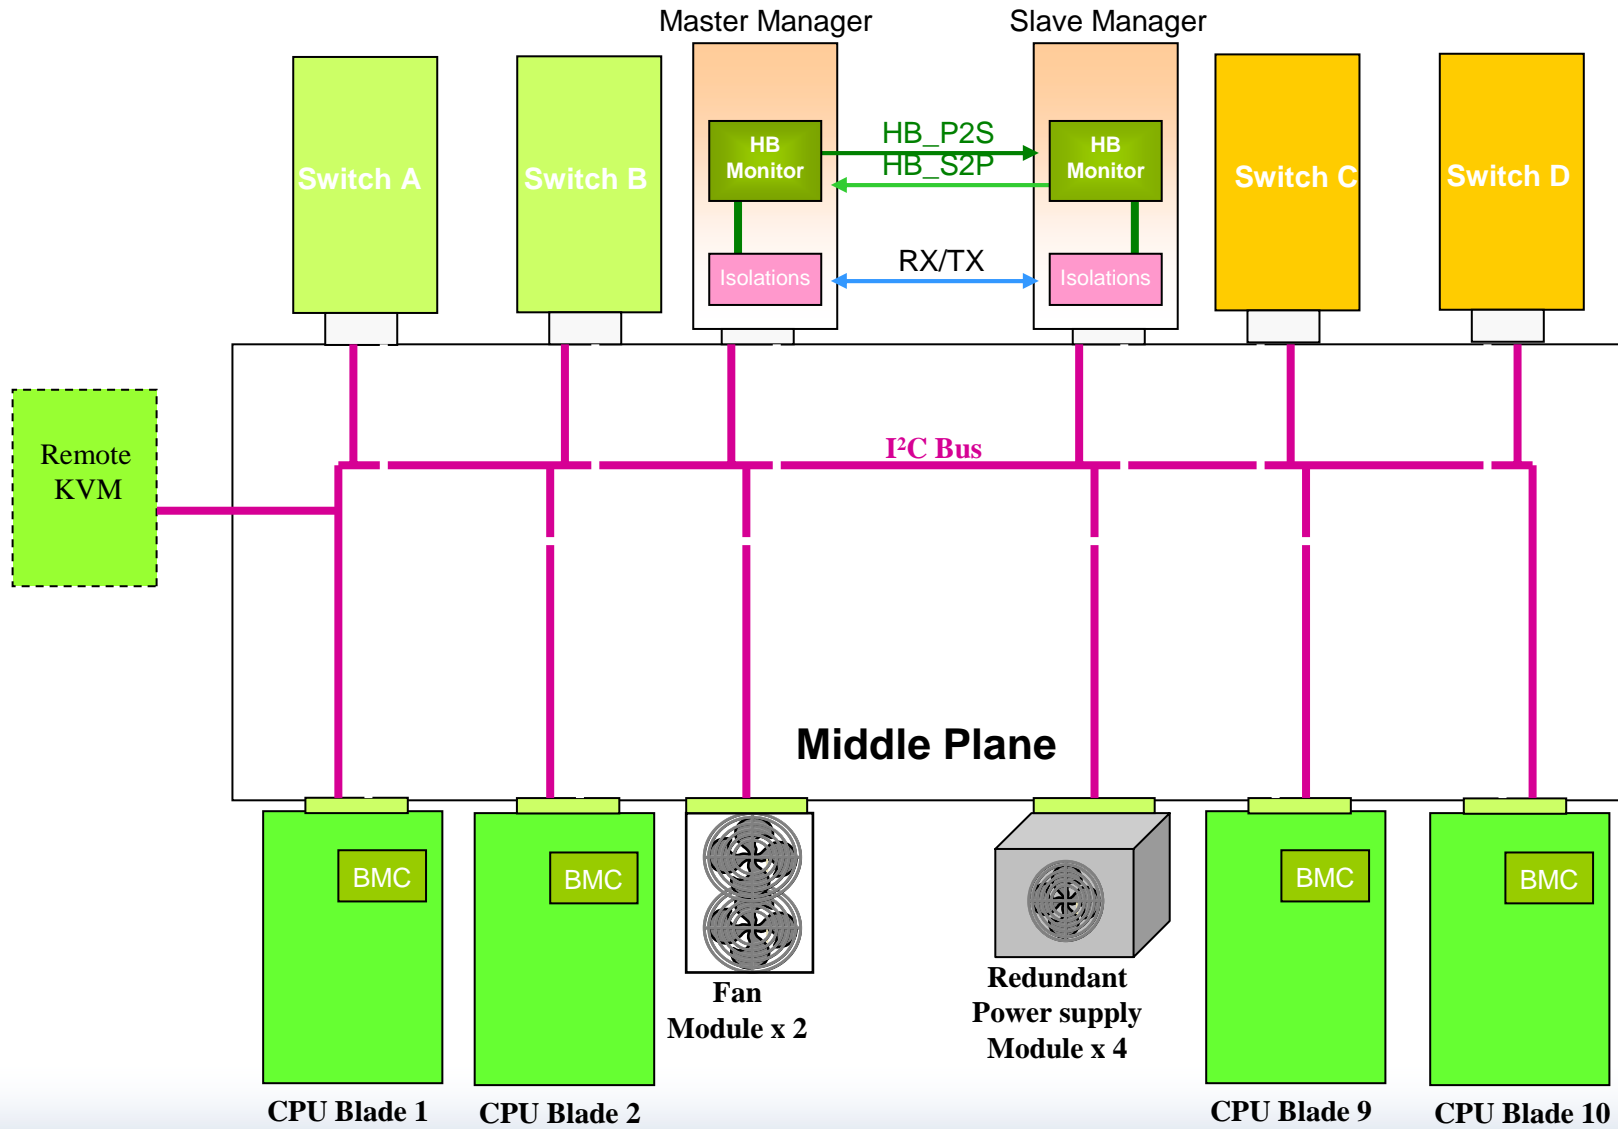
Master Manager

Slave Manager

Switch A

Switch B

HB Monitor

HB_P2S

HB_S2P

HB Monitor

Switch C

Switch D

Isolations

RX/TX

Isolations

Remote KVM

I²C Bus

Middle Plane

BMC

BMC

BMC

BMC

Fan Module x 2

Redundant Power supply Module x 4

CPU Blade 1

CPU Blade 2

CPU Blade 9

CPU Blade 10